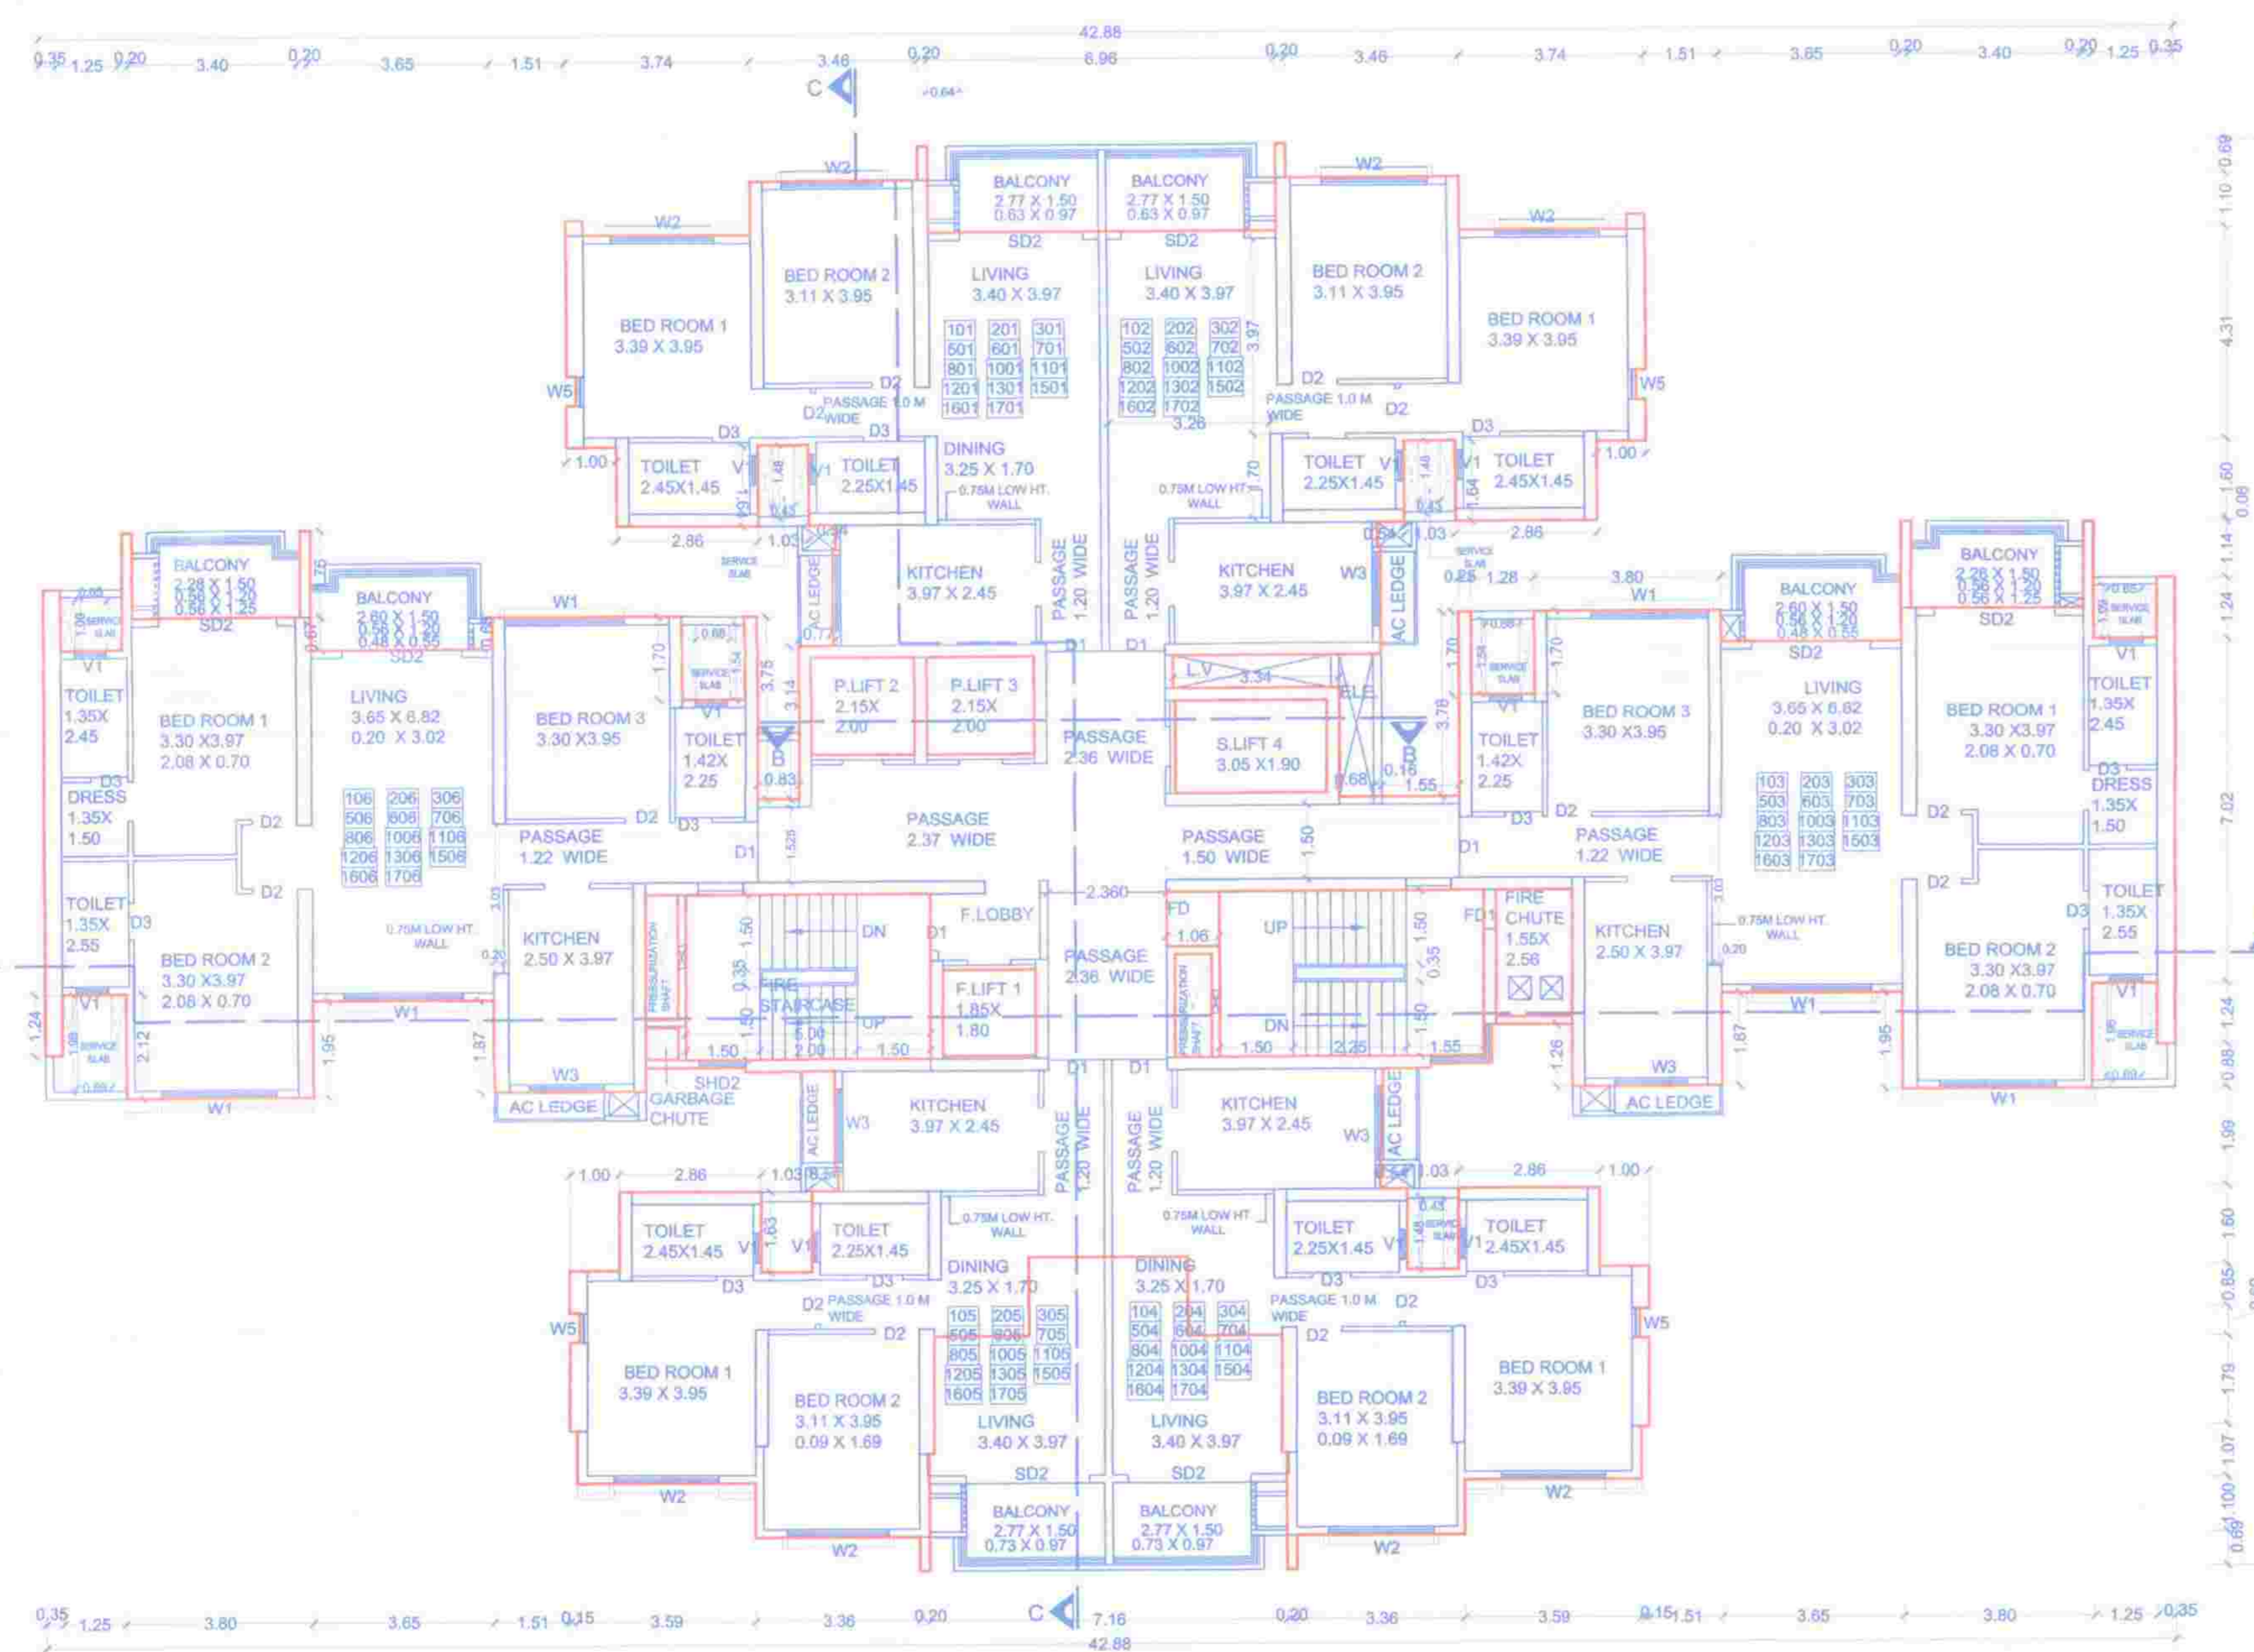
42.88

0.35 1.25 0.20 3.40 0.20 3.65 1.51 3.74 3.46 0.20 6.96 0.20 3.46 3.74 1.51 3.65 0.20 3.40 0.20 1.25 0.35

C

W2 W2 W2 W2

BALCONY 2.77 X 1.50 0.63 X 0.97

BALCONY 2.77 X 1.50 0.63 X 0.97

SD2 SD2

BED ROOM 2 3.11 X 3.95

LIVING 3.40 X 3.97

LIVING 3.40 X 3.97

BED ROOM 2 3.11 X 3.95

BED ROOM 1 3.39 X 3.95

BED ROOM 1 3.39 X 3.95

| 101 | 201 | 301 |
|---|---|---|
| 501 | 601 | 701 |
| 801 | 1001 | 1101 |
| 1201 | 1301 | 1501 |
| 1601 | 1701 | |

| 102 | 202 | 302 |
|---|---|---|
| 502 | 602 | 702 |
| 802 | 1002 | 1102 |
| 1202 | 1302 | 1502 |
| 1602 | 1702 | |

W5 W5

D2 PASSAGE 1.0 M WIDE D2

D2 PASSAGE 1.0 M WIDE D2

D3 D3 D3 D3

DINING 3.25 X 1.70

0.75M LOW HT. WALL

0.75M LOW HT. WALL

1.00 TOILET 2.45X1.45 V1 V1 TOILET 2.25X1.45

TOILET 2.25X1.45 V1 V1 TOILET 2.45X1.45 1.00

2.86 1.03 2.86 1.03

SERVICE SLAB

KITCHEN 3.97 X 2.45

KITCHEN 3.97 X 2.45 W3

PASSAGE 1.20 WIDE

PASSAGE 1.20 WIDE

AC LEDGE AC LEDGE

BALCONY 2.28 X 1.50 0.56 X 1.20 0.56 X 1.25

BALCONY 2.60 X 1.50 0.56 X 1.50 0.48 X 0.55

W1 SD2 SD2

BALCONY 2.60 X 1.50 0.56 X 1.20 0.48 X 0.55

BALCONY 2.28 X 1.50 0.56 X 1.20 0.56 X 1.25

W1 SD2 SD2

V1 TOILET 1.35X 2.45

BED ROOM 1 3.30 X3.97 2.08 X 0.70

LIVING 3.65 X 6.82 0.20 X 3.02

BED ROOM 3 3.30 X3.95

V1 TOILET 1.42X 2.25

P.LIFT 2 2.15X 2.00

P.LIFT 3 2.15X 2.00

L.V

ELE

S.LIFT 4 3.05 X1.90

B B

PASSAGE 2.36 WIDE

V1 TOILET 1.42X 2.25

BED ROOM 3 3.30 X3.95

LIVING 3.65 X 6.82 0.20 X 3.02

BED ROOM 1 3.30 X3.97 2.08 X 0.70

V1 TOILET 1.35X 2.45

D3 DRESS 1.35X 1.50

| 106 | 206 | 306 |
|---|---|---|
| 506 | 606 | 706 |
| 806 | 1006 | 1106 |
| 1206 | 1306 | 1506 |
| 1606 | 1706 | |

| 103 | 203 | 303 |
|---|---|---|
| 503 | 603 | 703 |
| 803 | 1003 | 1103 |
| 1203 | 1303 | 1503 |
| 1603 | 1703 | |

D3 DRESS 1.35X 1.50

PASSAGE 1.22 WIDE

PASSAGE 2.37 WIDE

PASSAGE 1.50 WIDE

PASSAGE 1.22 WIDE

D1 D1 D2 D2 D3 D3

TOILET 1.35X 2.55 D3

BED ROOM 2 3.30 X3.97 2.08 X 0.70

0.75M LOW HT. WALL

KITCHEN 2.50 X 3.97

PRESSURIZATION SHAFT

DN

FIRE STAIRCASE

UP

F.LOBBY

F.LIFT 1 1.85X 1.80

2.360

PASSAGE 2.36 WIDE

FD 1.06

PRESSURIZATION SHAFT

UP

DN

FD

FIRE CHUTE 1.55X 2.56

KITCHEN 2.50 X 3.97

0.75M LOW HT. WALL

BED ROOM 2 3.30 X3.97 2.08 X 0.70

D3 TOILET 1.35X 2.55

V1 W1 W1 W1 W1 V1

SERVICE SLAB

W3 W3

AC LEDGE

SHD2 GARBAGE CHUTE

AC LEDGE

1.50 2.00 1.50 1.50 2.25 1.55 5.00

KITCHEN 3.97 X 2.45 W3

KITCHEN 3.97 X 2.45 W3

PASSAGE 1.20 WIDE

PASSAGE 1.20 WIDE

1.00 2.86 1.03 1.03 2.86 1.00

TOILET 2.45X1.45 V1 V1 TOILET 2.25X1.45

0.75M LOW HT. WALL

0.75M LOW HT. WALL

TOILET 2.25X1.45 V1 V1 TOILET 2.45X1.45

DINING 3.25 X 1.70

DINING 3.25 X 1.70

D3 D3 D3 D3

D2 PASSAGE 1.0 M WIDE D2

PASSAGE 1.0 M WIDE D2 D2

W5 W5

| 105 | 205 | 305 |
|---|---|---|
| 505 | 605 | 705 |
| 805 | 1005 | 1105 |
| 1205 | 1305 | 1505 |
| 1605 | 1705 | |

| 104 | 204 | 304 |
|---|---|---|
| 504 | 604 | 704 |
| 804 | 1004 | 1104 |
| 1204 | 1304 | 1504 |
| 1604 | 1704 | |

BED ROOM 1 3.39 X 3.95

BED ROOM 2 3.11 X 3.95 0.09 X 1.69

LIVING 3.40 X 3.97

LIVING 3.40 X 3.97

BED ROOM 2 3.11 X 3.95 0.09 X 1.69

BED ROOM 1 3.39 X 3.95

SD2 SD2

BALCONY 2.77 X 1.50 0.73 X 0.97

BALCONY 2.77 X 1.50 0.73 X 0.97

W2 W2 W2 W2

C

0.35 1.25 3.80 3.65 1.51 0.15 3.59 3.36 0.20 7.16 0.20 3.36 3.59 0.15 1.51 3.65 3.80 1.25 0.35

42.88

0.69 1.10 4.31 1.60 0.08 1.14 1.24 7.02 1.24 0.88 1.99 1.60 0.85 1.79 1.07 1.00 0.69